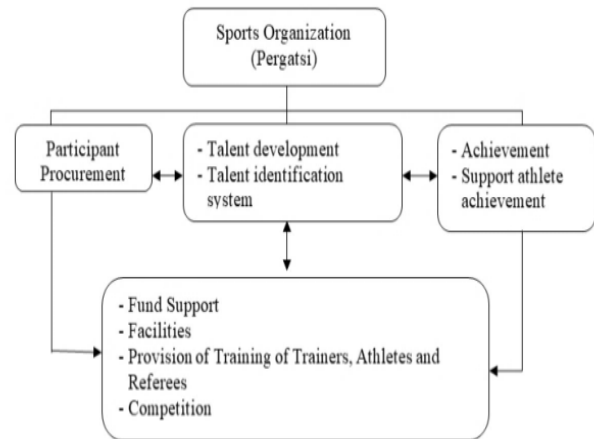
Sports Organization (Pergatsi)

Participant Procurement

- Talent development
- Talent identification system

- Achievement
- Support athlete achievement

- Fund Support
- Facilities
- Provision of Training of Trainers, Athletes and Referees
- Competition